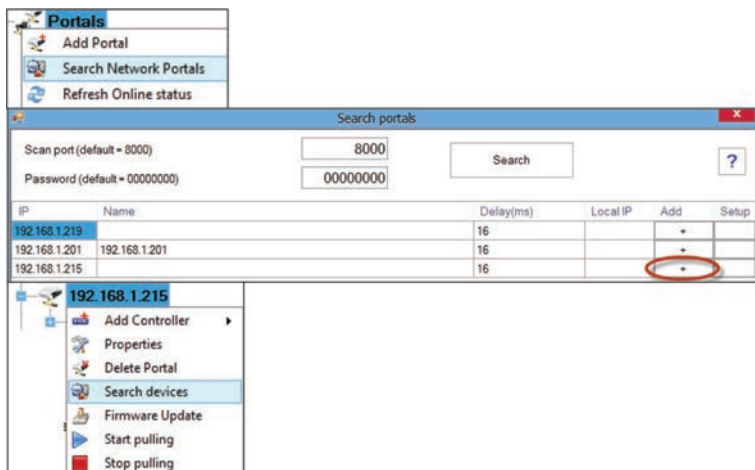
Portals
Add Portal
Search Network Portals
Refresh Online status

Search portals
x
Scan port (default = 8000)
8000
Search
?
Password (default = 00000000)
00000000

| IP | Name | Delay(ms) | Local IP | Add | Setup |
|---|---|---|---|---|---|
| 192.168.1.219 | | 16 | | + | |
| 192.168.1.201 | 192.168.1.201 | 16 | | + | |
| 192.168.1.215 | | 16 | | + | |

192.168.1.215
Add Controller
Properties
Delete Portal
Search devices
Firmware Update
Start pulling
Stop pulling